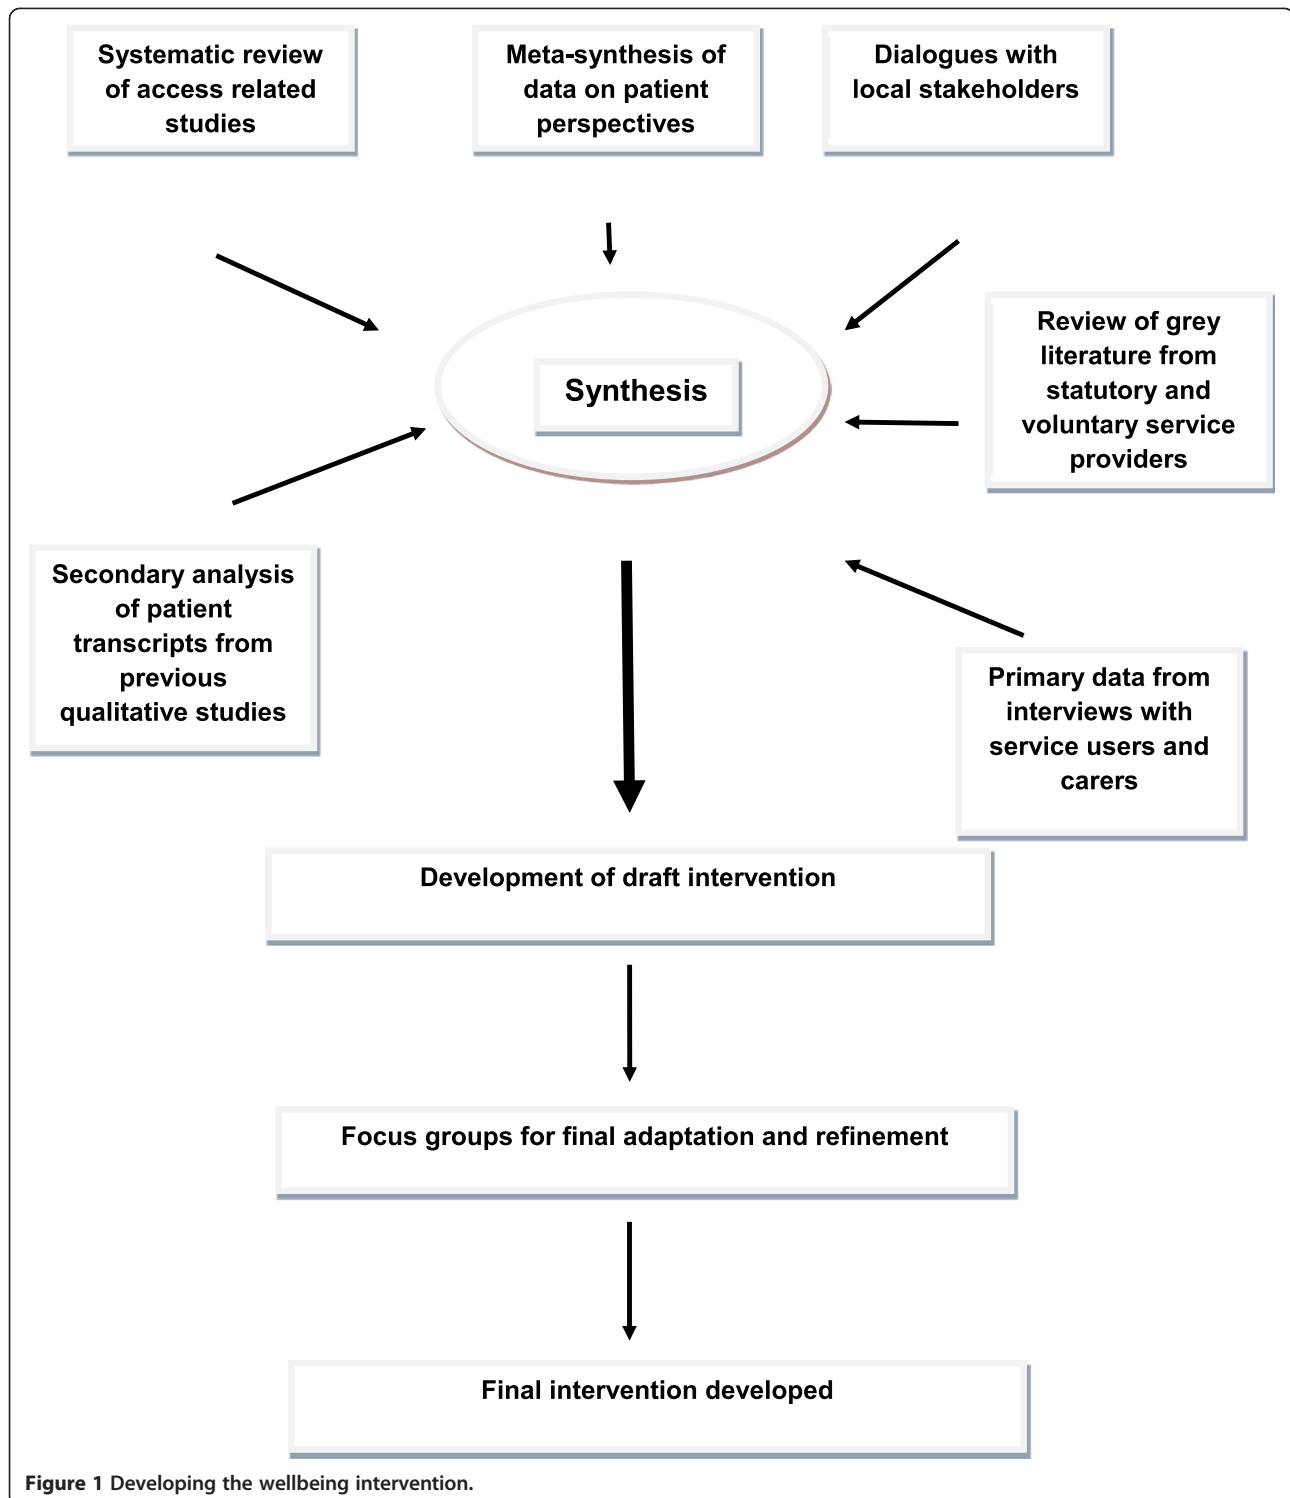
Systematic review of access related studies

Meta-synthesis of data on patient perspectives

Dialogues with local stakeholders

Review of grey literature from statutory and voluntary service providers

Synthesis

Secondary analysis of patient transcripts from previous qualitative studies

Primary data from interviews with service users and carers

Development of draft intervention

Focus groups for final adaptation and refinement

Final intervention developed

Figure 1 Developing the wellbeing intervention.